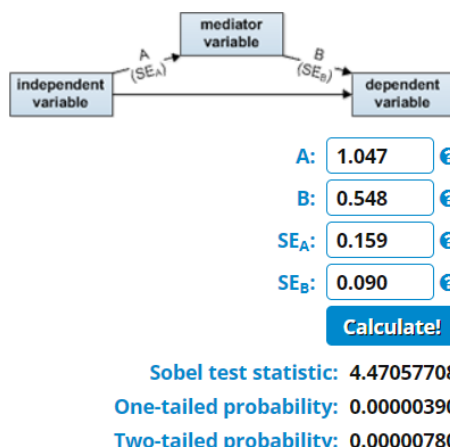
mediator variable

A
$(SE_A)$

B
$(SE_B)$

independent variable

dependent variable

A: 1.047

B: 0.548

$SE_A$: 0.159

$SE_B$: 0.090

Calculate!

Sobel test statistic: 4.47057708

One-tailed probability: 0.00000390

Two-tailed probability: 0.00000780